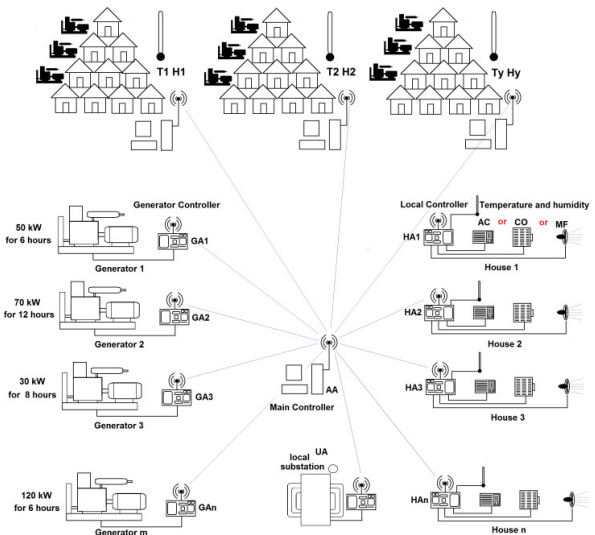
T1 H1

T2 H2

Ty Hy

Generator Controller

50 kW for 6 hours

GA1

Generator 1

70 kW for 12 hours

GA2

Generator 2

30 kW for 8 hours

GA3

Generator 3

120 kW for 6 hours

GAn

Generator m

Local Controller

Temperature and humidity

HA1

AC or CO or MF

House 1

HA2

House 2

HA3

House 3

AA

Main Controller

UA

local substation

HAn

House n